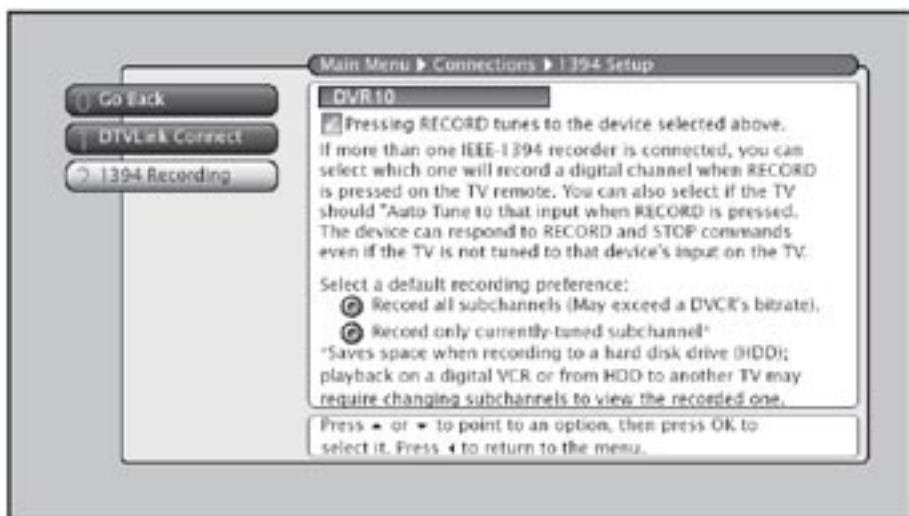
Main Menu ▶ Connections ▶ 1394 Setup

Go Back

DTVLink Connect

1394 Recording

DVR10

Pressing RECORD tunes to the device selected above.

If more than one IEEE-1394 recorder is connected, you can select which one will record a digital channel when RECORD is pressed on the TV remote. You can also select if the TV should "Auto Tune to that input when RECORD is pressed. The device can respond to RECORD and STOP commands even if the TV is not tuned to that device's input on the TV.

Select a default recording preference:

Record all subchannels (May exceed a DVCR's bitrate).

Record only currently-tuned subchannel*

*Saves space when recording to a hard disk drive (HDD); playback on a digital VCR or from HDD to another TV may require changing subchannels to view the recorded one.

Press ▲ or ▼ to point to an option, then press OK to select it. Press ◀ to return to the menu.